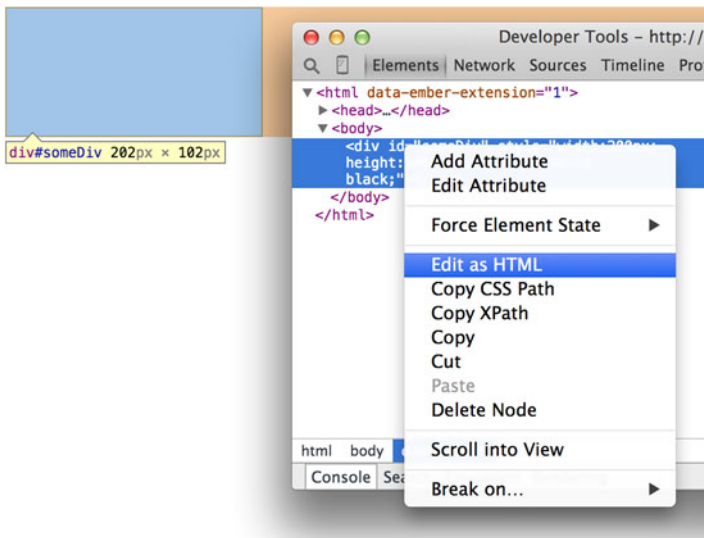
div#someDiv 202px × 102px

Developer Tools – http://

Elements Network Sources Timeline Pro

▼<html data-ember-extension="1">
►<head>…</head>
▼<body>
<div id=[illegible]
height: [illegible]
black;" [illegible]
</body>
</html>

Add Attribute
Edit Attribute

Force Element State ►

Edit as HTML
Copy CSS Path
Copy XPath
Copy
Cut
Paste
Delete Node

Scroll into View

Break on… ►

html body

Console Sea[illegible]